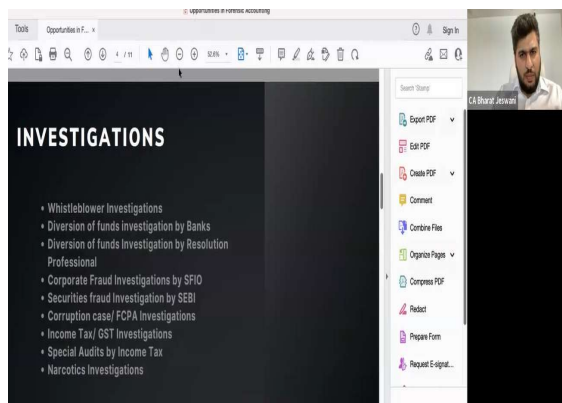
Opportunities in Forensic Accounting

Tools Opportunities in F... ×

Sign In

4 / 11

92.8%

INVESTIGATIONS

• Whistleblower Investigations
• Diversion of funds investigation by Banks
• Diversion of funds Investigation by Resolution Professional
• Corporate Fraud Investigations by SFIO
• Securities fraud Investigation by SEBI
• Corruption case/ FCPA Investigations
• Income Tax/ GST Investigations
• Special Audits by Income Tax
• Narcotics Investigations

Search 'Stamp'

Export PDF

Edit PDF

Create PDF

Comment

Combine Files

Organize Pages

Compress PDF

Redact

Prepare Form

Request E-signat...

CA Bharat Jeswani